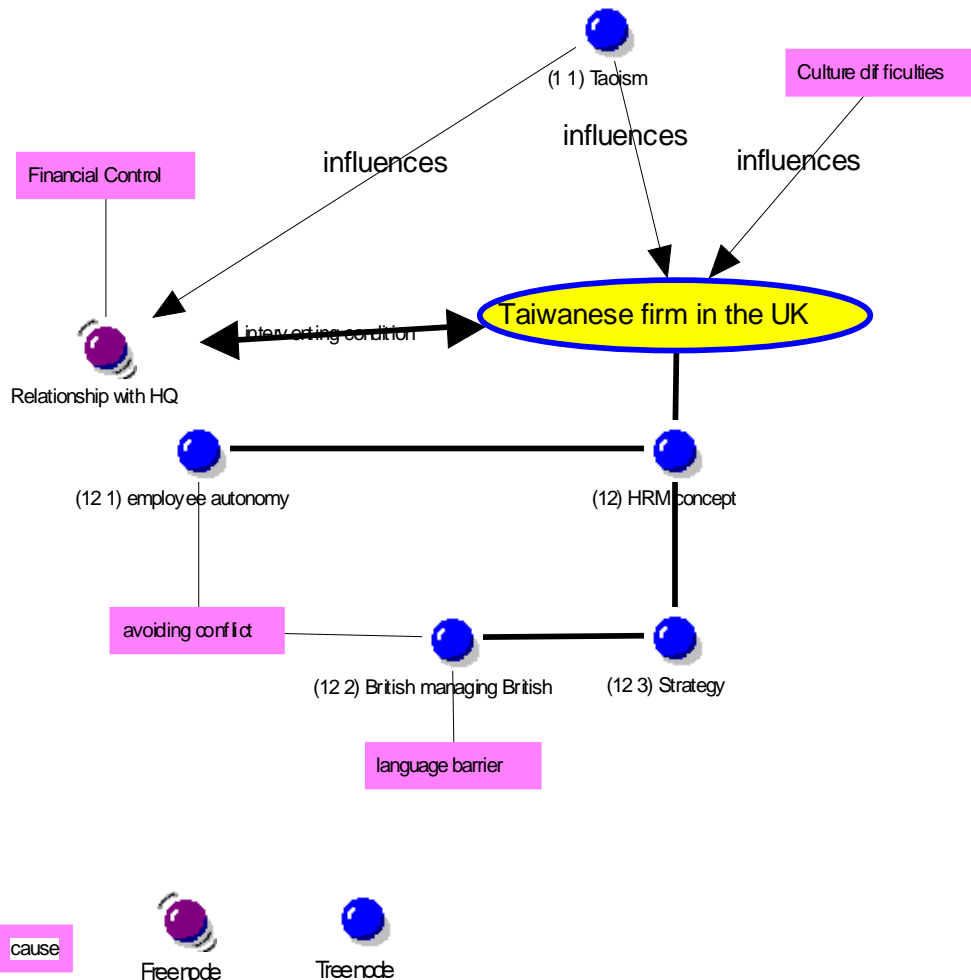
(1 1) Taoism

Culture difficulties

influences

influences

influences

Financial Control

intervening condition

Taiwanese firm in the UK

Relationship with HQ

(12 1) employee autonomy

(12) HRM concept

avoiding conflict

(12 2) British managing British

(12 3) Strategy

language barrier

cause

Free node

Tree node